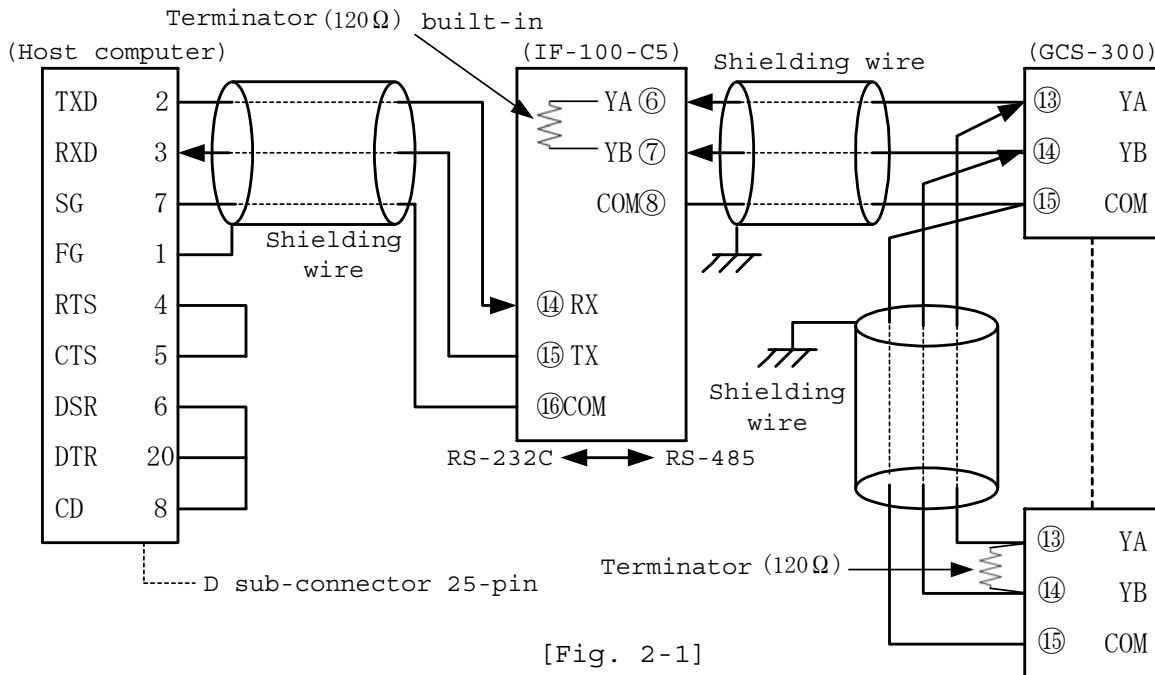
Terminator(120Ω) built-in

(Host computer)

TXD 2
RXD 3
SG 7
FG 1
RTS 4
CTS 5
DSR 6
DTR 20
CD 8

Shielding wire

D sub-connector 25-pin

(IF-100-C5)

YA ⑥
YB ⑦
COM⑧

⑭ RX
⑮ TX
⑯COM

RS-232C RS-485

Shielding wire

(GCS-300)

⑬ YA
⑭ YB
⑮ COM

Shielding wire

Terminator (120Ω)

⑬ YA
⑭ YB
⑮ COM

[Fig. 2-1]